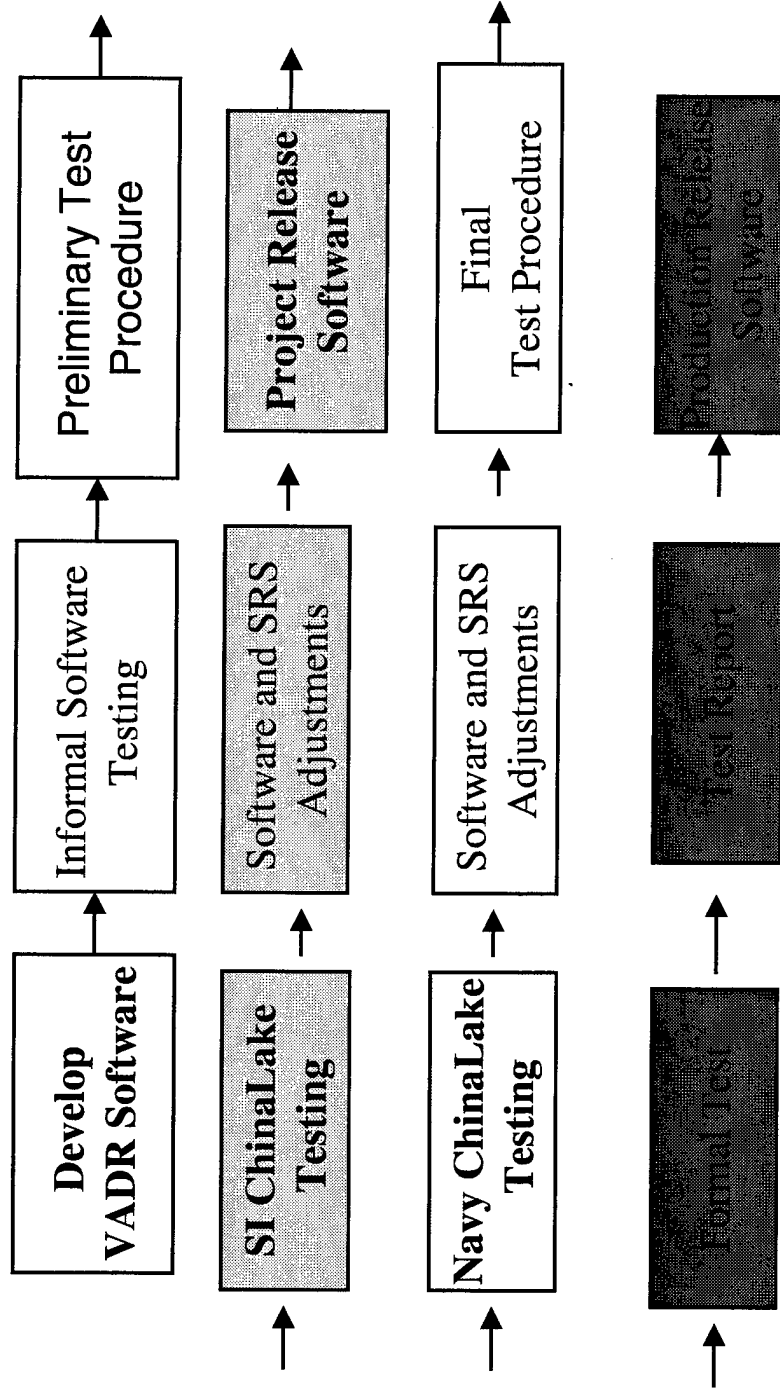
Develop VADR Software

Informal Software Testing

Preliminary Test Procedure

SI ChinaLake Testing

Software and SRS Adjustments

Project Release Software

Navy ChinaLake Testing

Software and SRS Adjustments

Final Test Procedure

Formal Test

Test Report

Production Release Software